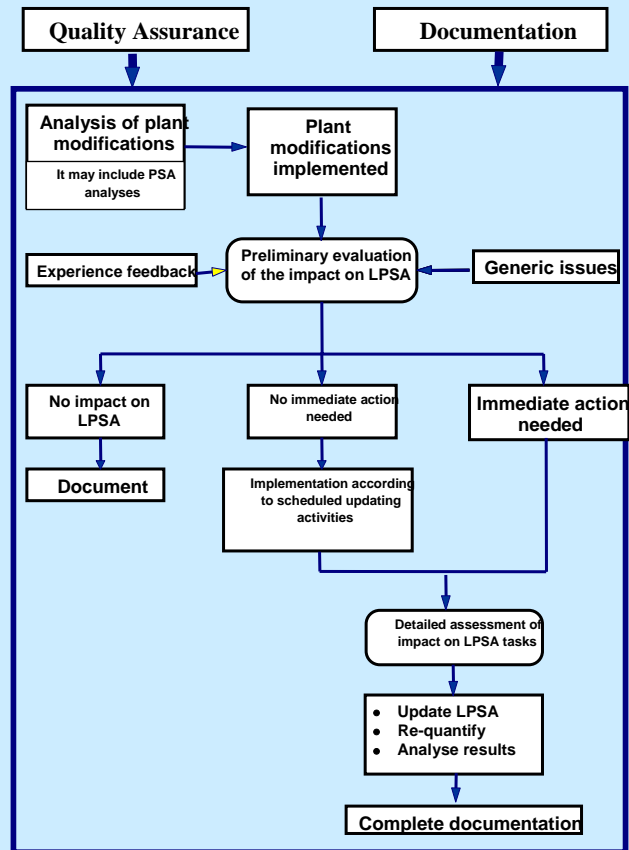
Quality Assurance

Documentation

Analysis of plant modifications

It may include PSA analyses

Plant modifications implemented

Experience feedback

Preliminary evaluation of the impact on LPSA

Generic issues

No impact on LPSA

No immediate action needed

Immediate action needed

Document

Implementation according to scheduled updating activities

Detailed assessment of impact on LPSA tasks

- Update LPSA
- Re-quantify
- Analyse results

Complete documentation